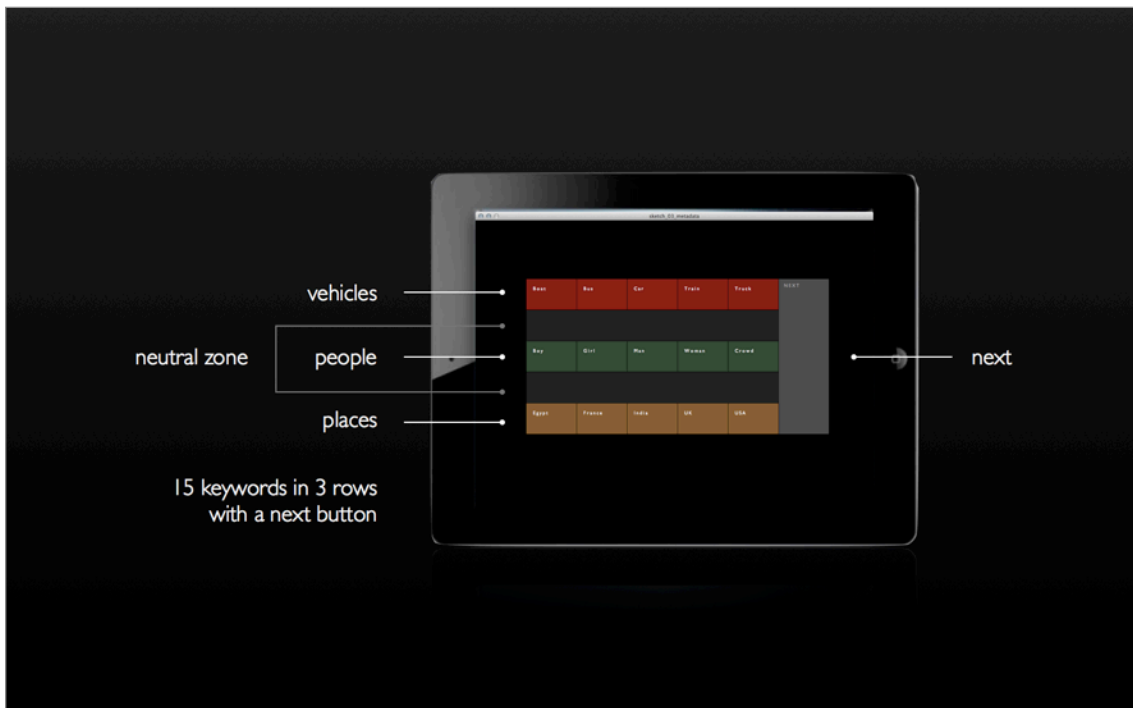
sketch_03_metadata

vehicles

neutral zone

people

places

| Boat | Bus | Car | Train | Truck | NEXT |
|---|---|---|---|---|---|
| Boy | Girl | Man | Woman | Crowd | |
| Egypt | France | India | UK | USA | |

next

15 keywords in 3 rows with a next button